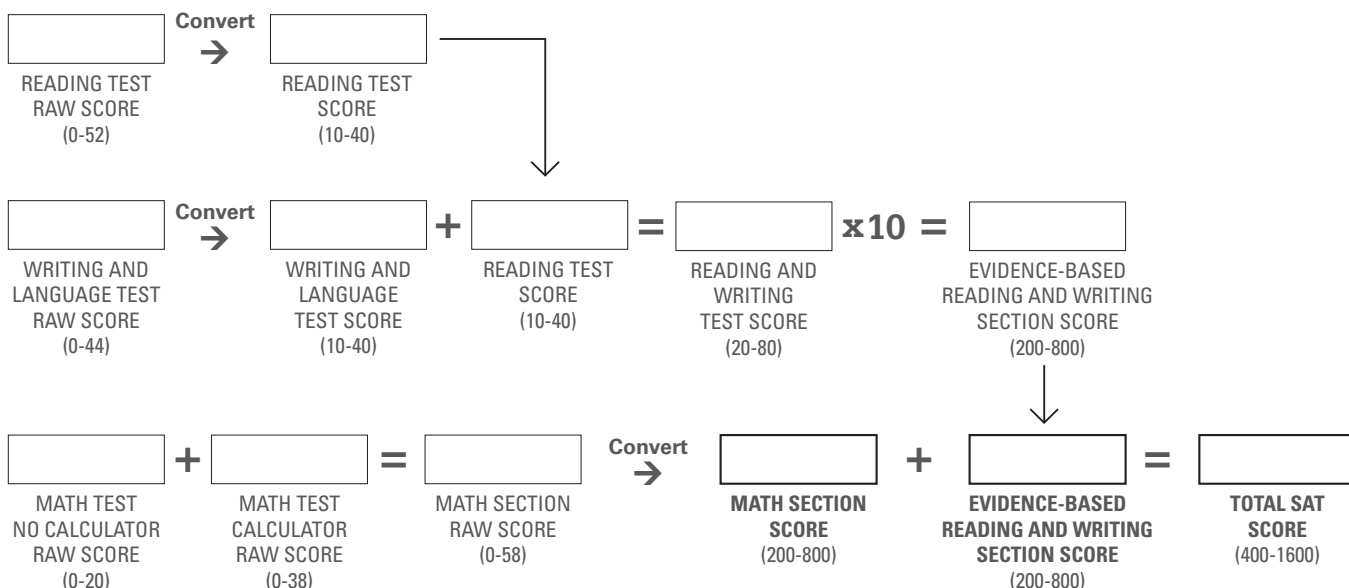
Convert

READING TEST RAW SCORE (0-52)

READING TEST SCORE (10-40)

Convert

WRITING AND LANGUAGE TEST RAW SCORE (0-44)

+

=

x10 =

WRITING AND LANGUAGE TEST SCORE (10-40)

READING TEST SCORE (10-40)

READING AND WRITING TEST SCORE (20-80)

EVIDENCE-BASED READING AND WRITING SECTION SCORE (200-800)

+

=

Convert

+

=

MATH TEST NO CALCULATOR RAW SCORE (0-20)

MATH TEST CALCULATOR RAW SCORE (0-38)

MATH SECTION RAW SCORE (0-58)

**MATH SECTION SCORE** (200-800)

**EVIDENCE-BASED READING AND WRITING SECTION SCORE** (200-800)

**TOTAL SAT SCORE** (400-1600)